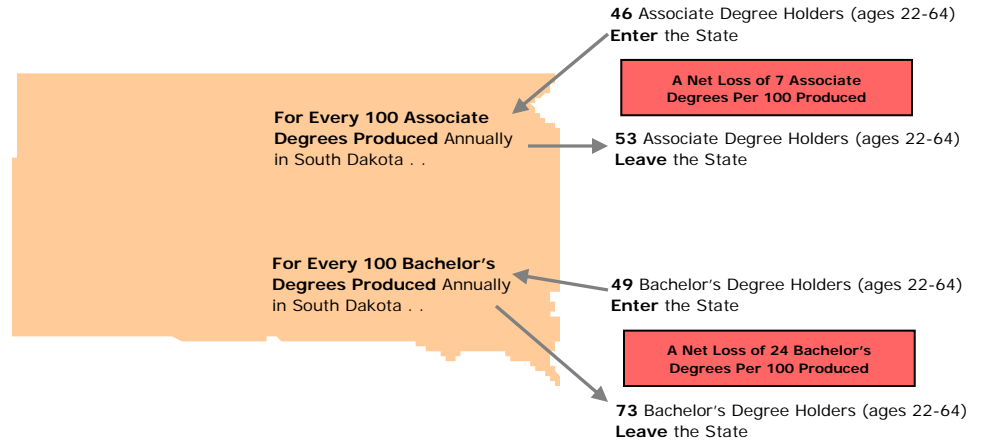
46 Associate Degree Holders (ages 22-64) Enter the State

A Net Loss of 7 Associate Degrees Per 100 Produced

For Every 100 Associate Degrees Produced Annually in South Dakota . .

53 Associate Degree Holders (ages 22-64) Leave the State

For Every 100 Bachelor's Degrees Produced Annually in South Dakota . .

49 Bachelor's Degree Holders (ages 22-64) Enter the State

A Net Loss of 24 Bachelor's Degrees Per 100 Produced

73 Bachelor's Degree Holders (ages 22-64) Leave the State